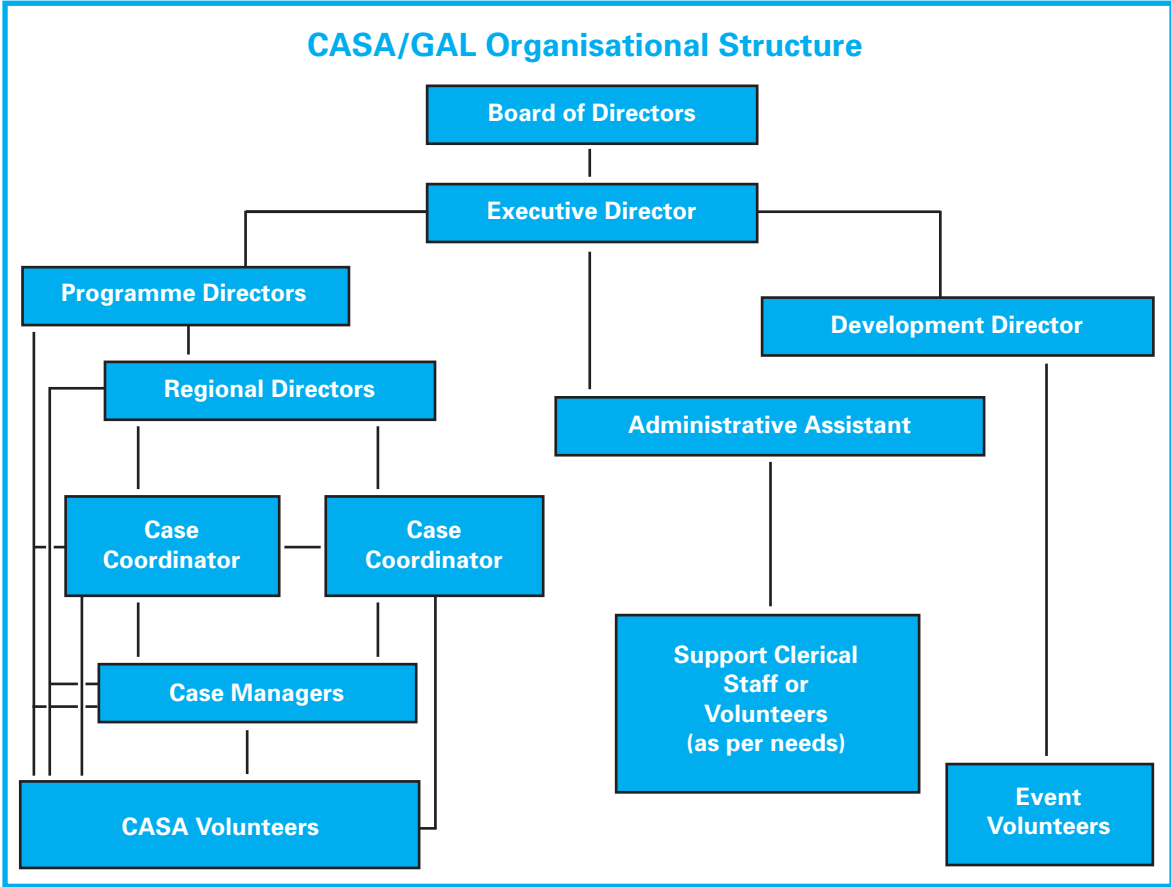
CASA/GAL Organisational Structure

Board of Directors

Executive Director

Programme Directors

Development Director

Regional Directors

Administrative Assistant

Case Coordinator

Case Coordinator

Case Managers

Support Clerical Staff or Volunteers (as per needs)

CASA Volunteers

Event Volunteers